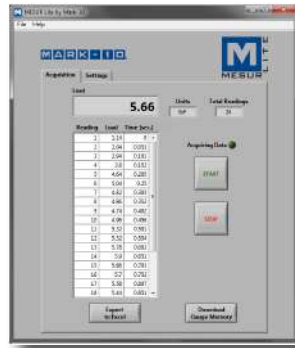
MESUR Lite by Mark-10
File Help

MARK-10

MESUR LITE

Acquisition Settings

Load

5.66

Units
lbF

Total Readings
20

| Reading | Load | Time (sec.) |
|---|---|---|
| 1 | 1.14 | 0 |
| 2 | 2.04 | 0.051 |
| 3 | 2.94 | 0.101 |
| 4 | 3.8 | 0.152 |
| 5 | 4.64 | 0.200 |
| 6 | 5.04 | 0.25 |
| 7 | 4.82 | 0.300 |
| 8 | 4.96 | 0.352 |
| 9 | 4.74 | 0.402 |
| 10 | 4.96 | 0.486 |
| 11 | 5.32 | 0.501 |
| 12 | 5.32 | 0.559 |
| 13 | 5.78 | 0.601 |
| 14 | 5.8 | 0.651 |
| 15 | 5.68 | 0.701 |
| 16 | 5.7 | 0.752 |
| 17 | 5.58 | 0.807 |
| 18 | 5.64 | 0.851 |

Acquiring Data

START

STOP

Export to Excel

Download Gauge Memory